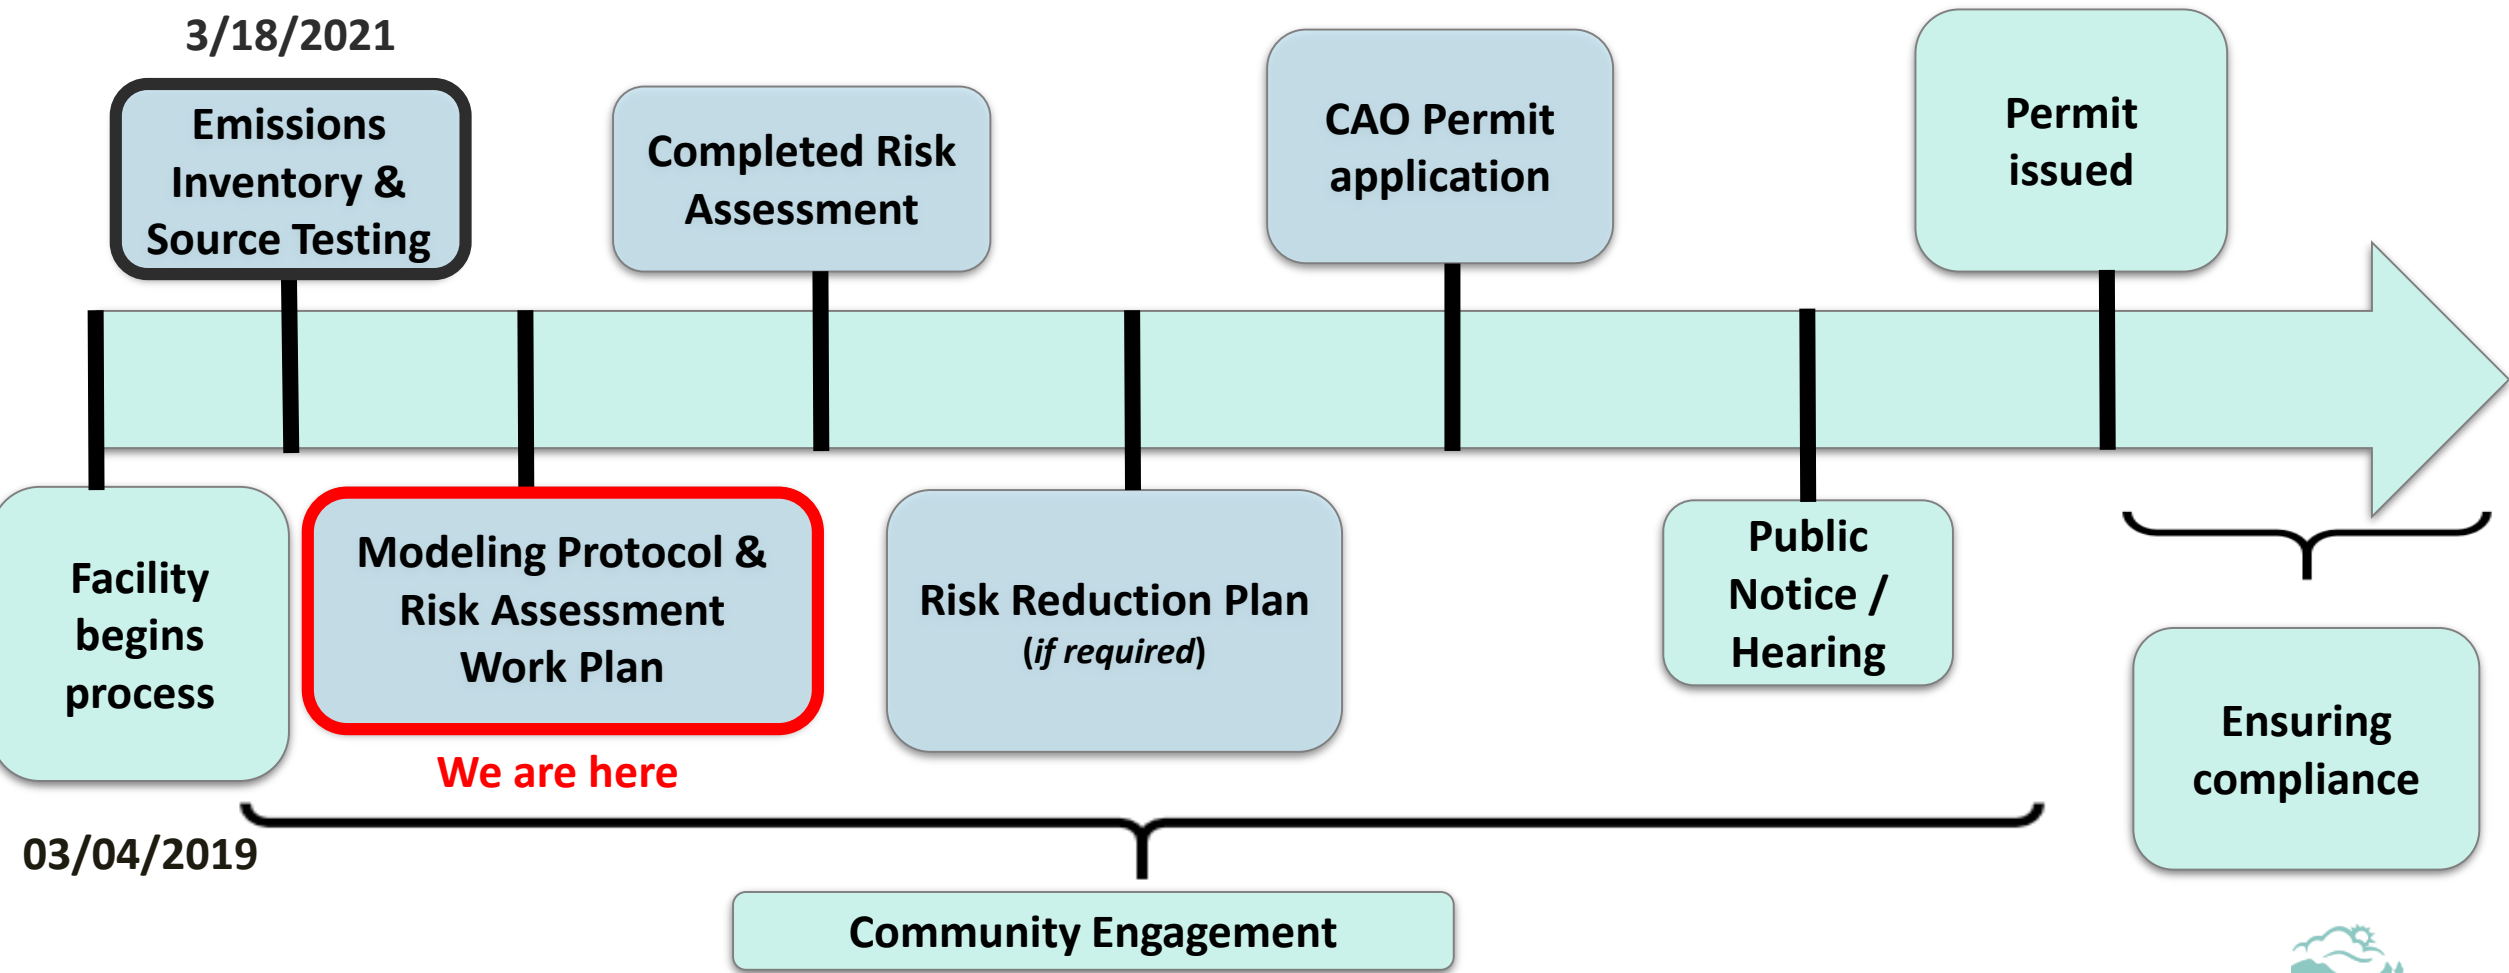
3/18/2021

Emissions Inventory & Source Testing

Completed Risk Assessment

CAO Permit application

Permit issued

Facility begins process

Modeling Protocol & Risk Assessment Work Plan

We are here

Risk Reduction Plan (*if required*)

Public Notice / Hearing

Ensuring compliance

03/04/2019

Community Engagement